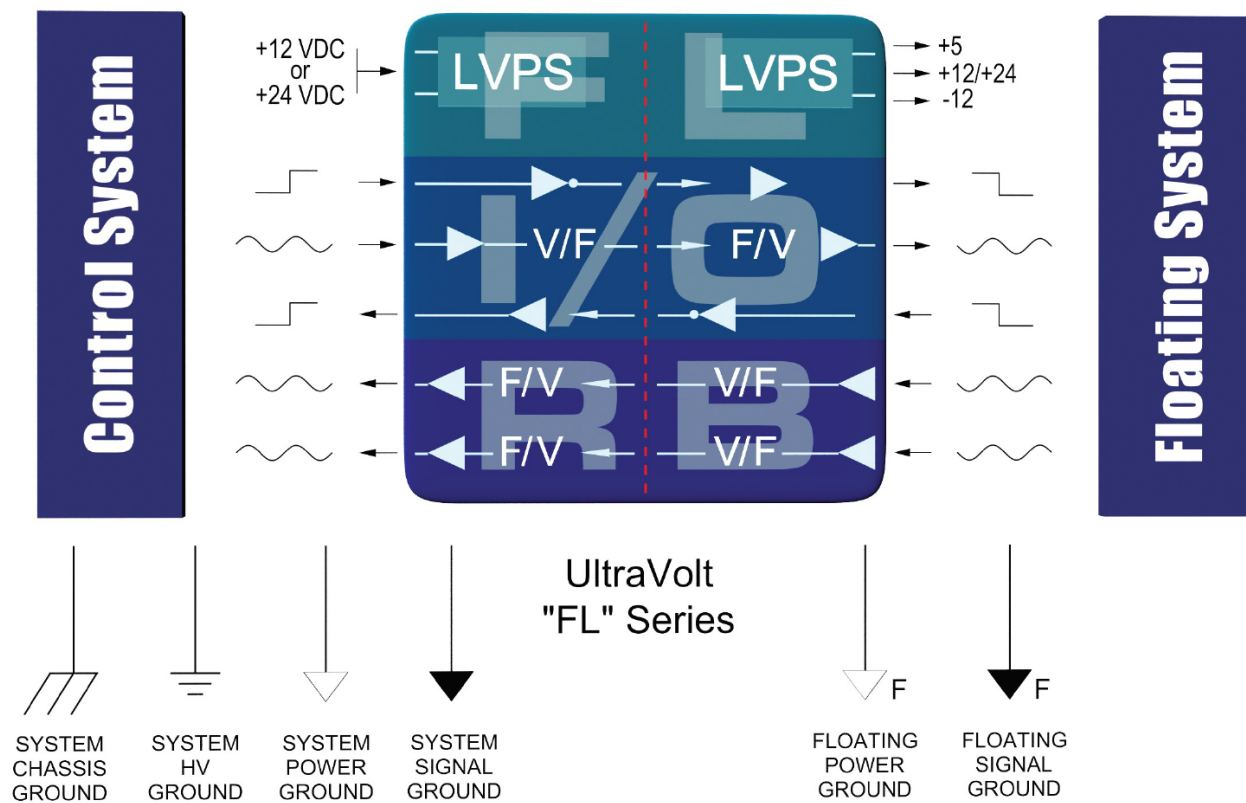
Control System

+12 VDC
or
+24 VDC

F L
LVPS
LVPS

+5
+12/+24
-12

I/O
V/F
F/V

RB
F/V
V/F
F/V
V/F

Floating System

UltraVolt
"FL" Series

F
F

SYSTEM CHASSIS GROUND

SYSTEM HV GROUND

SYSTEM POWER GROUND

SYSTEM SIGNAL GROUND

FLOATING POWER GROUND

FLOATING SIGNAL GROUND